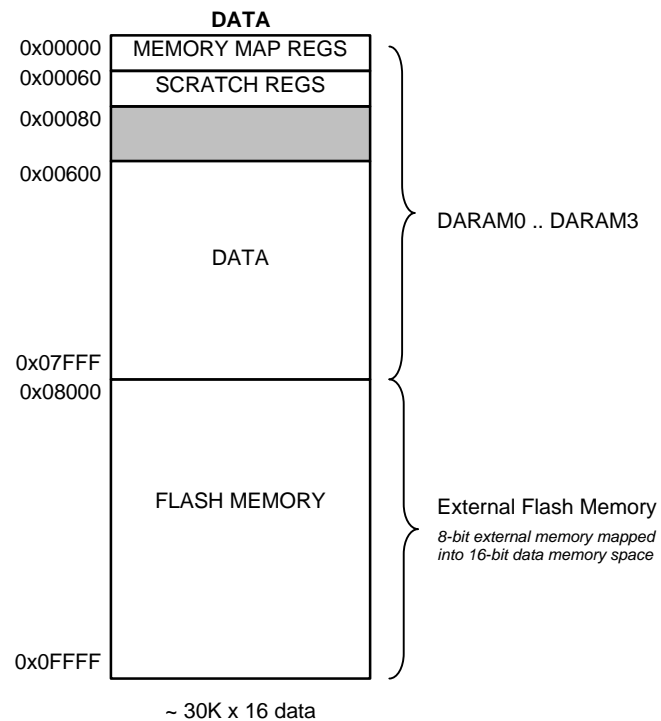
DATA

0x00000 MEMORY MAP REGS
0x00060 SCRATCH REGS
0x00080
0x00600

DATA

0x07FFF
0x08000

DARAM0 .. DARAM3

FLASH MEMORY

External Flash Memory
*8-bit external memory mapped into 16-bit data memory space*

0x0FFFF

~ 30K x 16 data